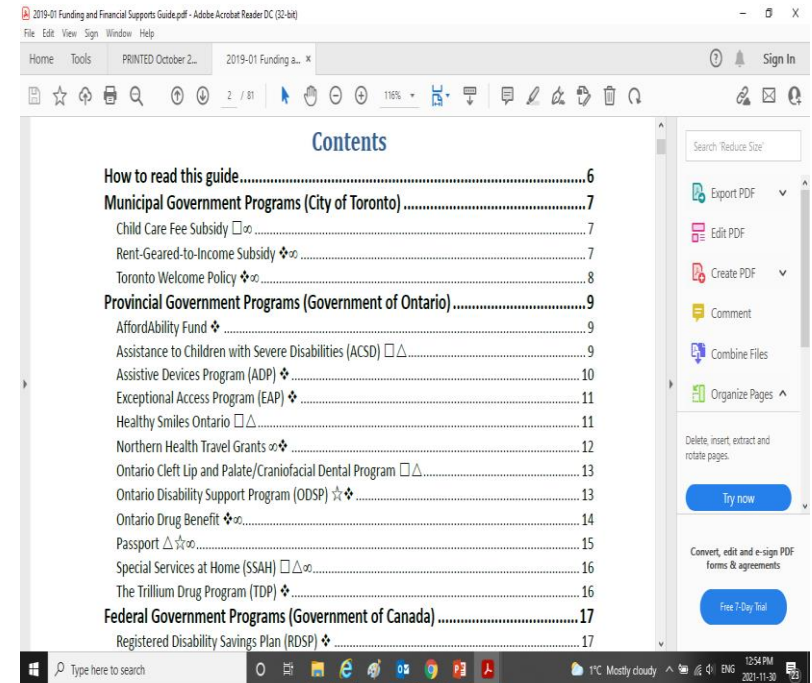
2019-01 Funding and Financial Supports Guide.pdf - Adobe Acrobat Reader DC (32-bit)
File Edit View Sign Window Help
Home Tools PRINTED October 2... 2019-01 Funding a... ×
Sign In
2 / 81 116%

Contents

How to read this guide......6
Municipal Government Programs (City of Toronto)......7
Child Care Fee Subsidy □∞......7
Rent-Geared-to-Income Subsidy ❖∞......7
Toronto Welcome Policy ❖∞......8
Provincial Government Programs (Government of Ontario)......9
AffordAbility Fund ❖......9
Assistance to Children with Severe Disabilities (ACSD) □△......9
Assistive Devices Program (ADP) ❖......10
Exceptional Access Program (EAP) ❖......11
Healthy Smiles Ontario □△......11
Northern Health Travel Grants ∞❖......12
Ontario Cleft Lip and Palate/Craniofacial Dental Program □△......13
Ontario Disability Support Program (ODSP) ☆❖......13
Ontario Drug Benefit ❖∞......14
Passport △☆∞......15
Special Services at Home (SSAH) □△∞......16
The Trillium Drug Program (TDP) ❖......16
Federal Government Programs (Government of Canada)......17
Registered Disability Savings Plan (RDSP) ❖......17

Search 'Reduce Size'
Export PDF
Edit PDF
Create PDF
Comment
Combine Files
Organize Pages
Delete, insert, extract and rotate pages.
Try now
Convert, edit and e-sign PDF forms & agreements
Free 7-Day Trial

Type here to search
1°C Mostly cloudy ENG 12:54 PM 2021-11-30